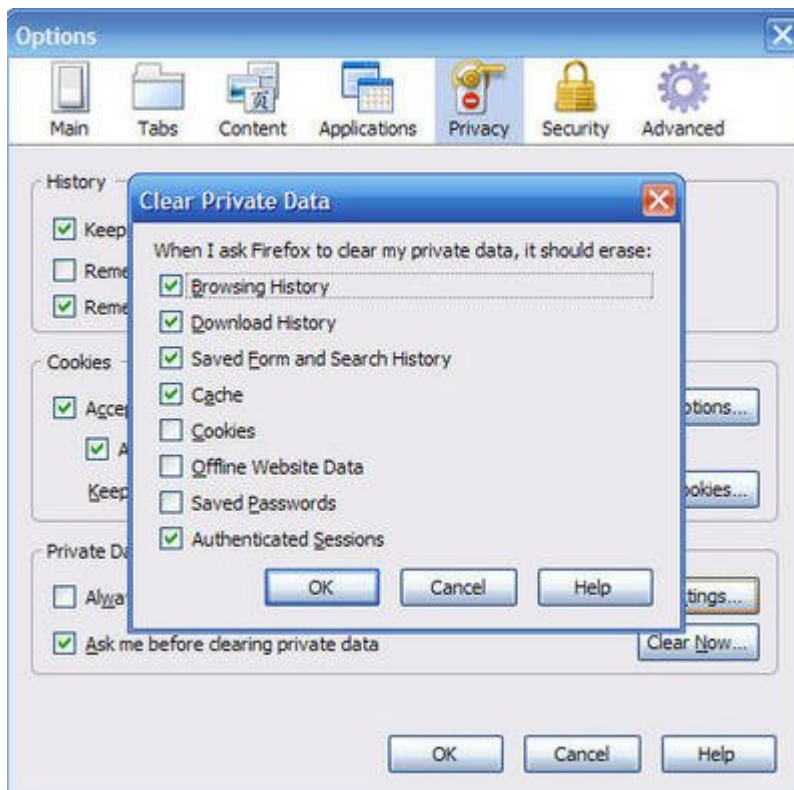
Options

Main Tabs Content Applications Privacy Security Advanced

History

Keep

Reme

Reme

Cookies

Accep

A

Keep

Private Da

Alwa

Ask me before clearing private data

ptions...

okies...

tings...

Clear Now...

Clear Private Data

When I ask Firefox to clear my private data, it should erase:

Browsing History

Download History

Saved Form and Search History

Cache

Cookies

Offline Website Data

Saved Passwords

Authenticated Sessions

OK Cancel Help

OK Cancel Help